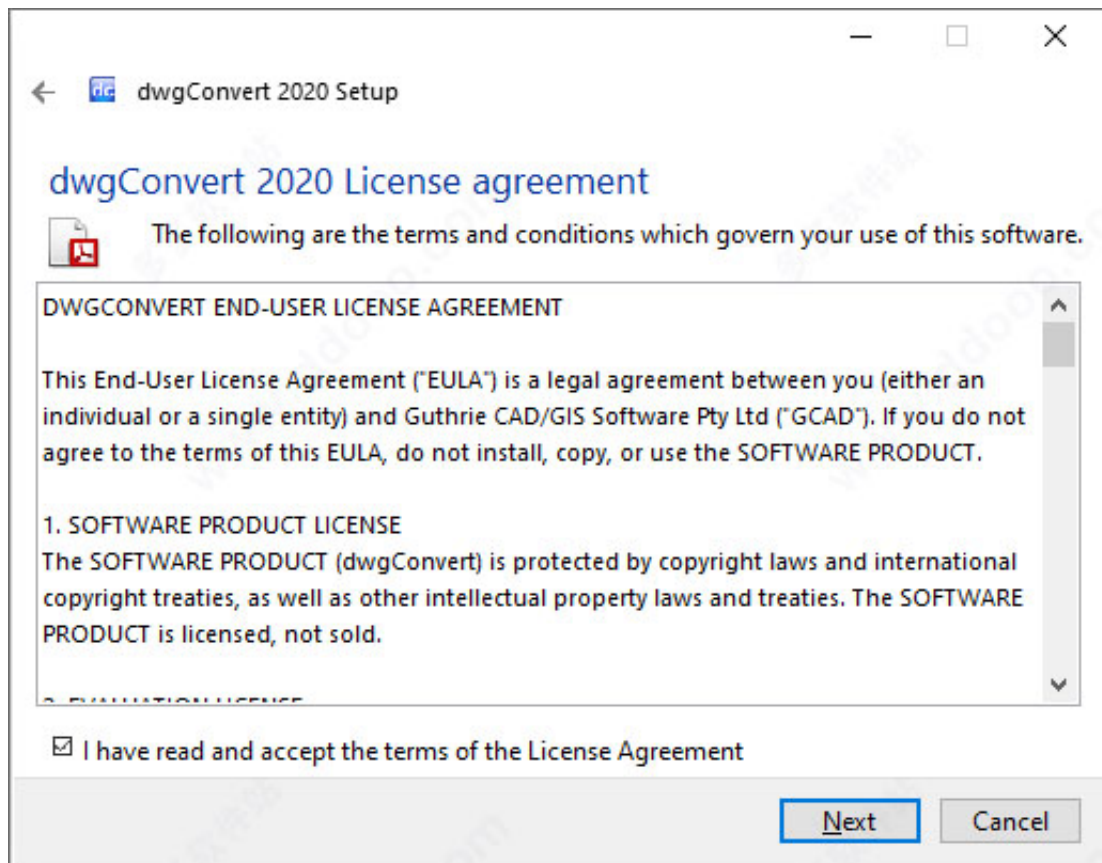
dwgConvert 2020 Setup

dwgConvert 2020 License agreement

The following are the terms and conditions which govern your use of this software.

DWGCONVERT END-USER LICENSE AGREEMENT

This End-User License Agreement ("EULA") is a legal agreement between you (either an individual or a single entity) and Guthrie CAD/GIS Software Pty Ltd ("GCAD"). If you do not agree to the terms of this EULA, do not install, copy, or use the SOFTWARE PRODUCT.

1. SOFTWARE PRODUCT LICENSE
The SOFTWARE PRODUCT (dwgConvert) is protected by copyright laws and international copyright treaties, as well as other intellectual property laws and treaties. The SOFTWARE PRODUCT is licensed, not sold.

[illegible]

☑ I have read and accept the terms of the License Agreement

Next Cancel